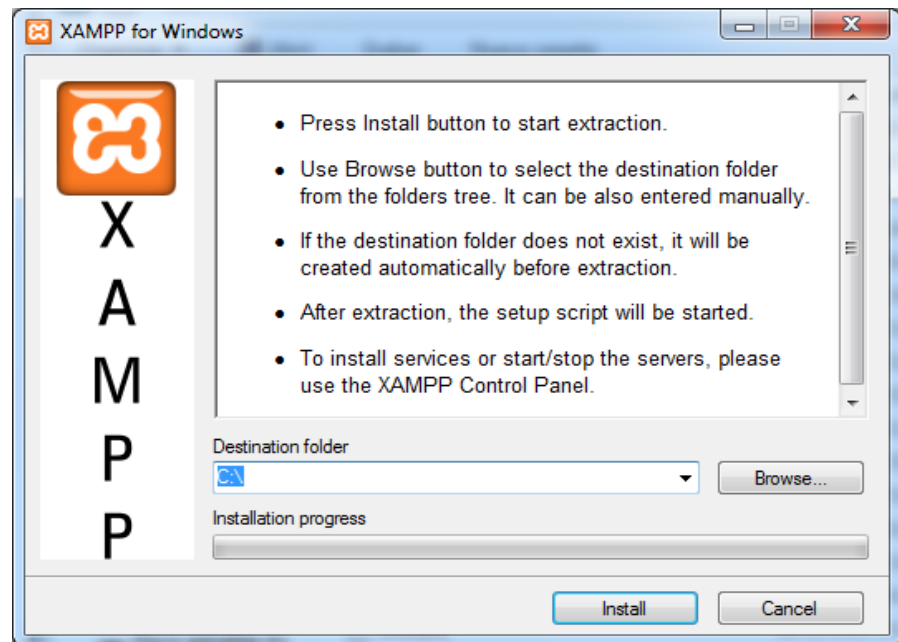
XAMPP for Windows

X
A
M
P
P

• Press Install button to start extraction.

• Use Browse button to select the destination folder from the folders tree. It can be also entered manually.

• If the destination folder does not exist, it will be created automatically before extraction.

• After extraction, the setup script will be started.

• To install services or start/stop the servers, please use the XAMPP Control Panel.

Destination folder

C:\

Browse...

Installation progress

Install

Cancel